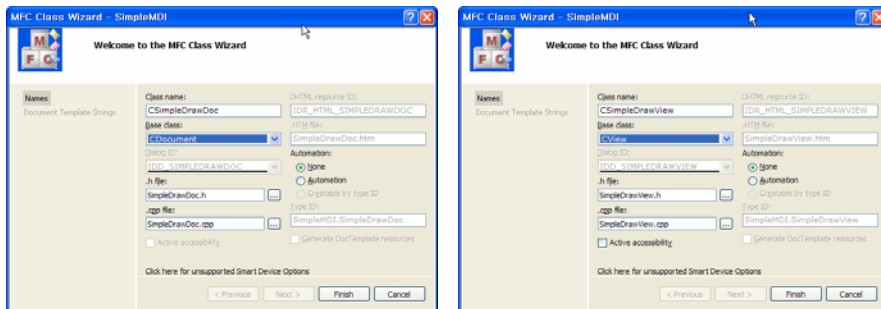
MFC Class Wizard - SimpleMDI

Welcome to the MFC Class Wizard

Names
Document Template Strings

Class name:
CSimpleDrawDoc
Base class:
CDocument
Dialog ID:
IDD_SIMPLEDRAWDOC
.h file:
SimpleDrawDoc.h
.cpp file:
SimpleDrawDoc.cpp
Active accessibility

DHTML resource ID:
IDR_HTML_SIMPLEDRAWDOC
.HTM file:
SimpleDrawDoc.htm
Automation:
None
Automation
Createable by type ID
Type ID:
SimpleMDI.SimpleDrawDoc
Generate DocTemplate resources

Click here for unsupported Smart Device Options

< Previous
Next >
Finish
Cancel

MFC Class Wizard - SimpleMDI

Welcome to the MFC Class Wizard

Names
Document Template Strings

Class name:
CSimpleDrawView
Base class:
CView
Dialog ID:
IDD_SIMPLEDRAWVIEW
.h file:
SimpleDrawView.h
.cpp file:
SimpleDrawView.cpp
Active accessibility

DHTML resource ID:
IDR_HTML_SIMPLEDRAWVIEW
.HTM file:
SimpleDrawView.htm
Automation:
None
Automation
Createable by type ID
Type ID:
SimpleMDI.SimpleDrawView
Generate DocTemplate resources

Click here for unsupported Smart Device Options

< Previous
Next >
Finish
Cancel